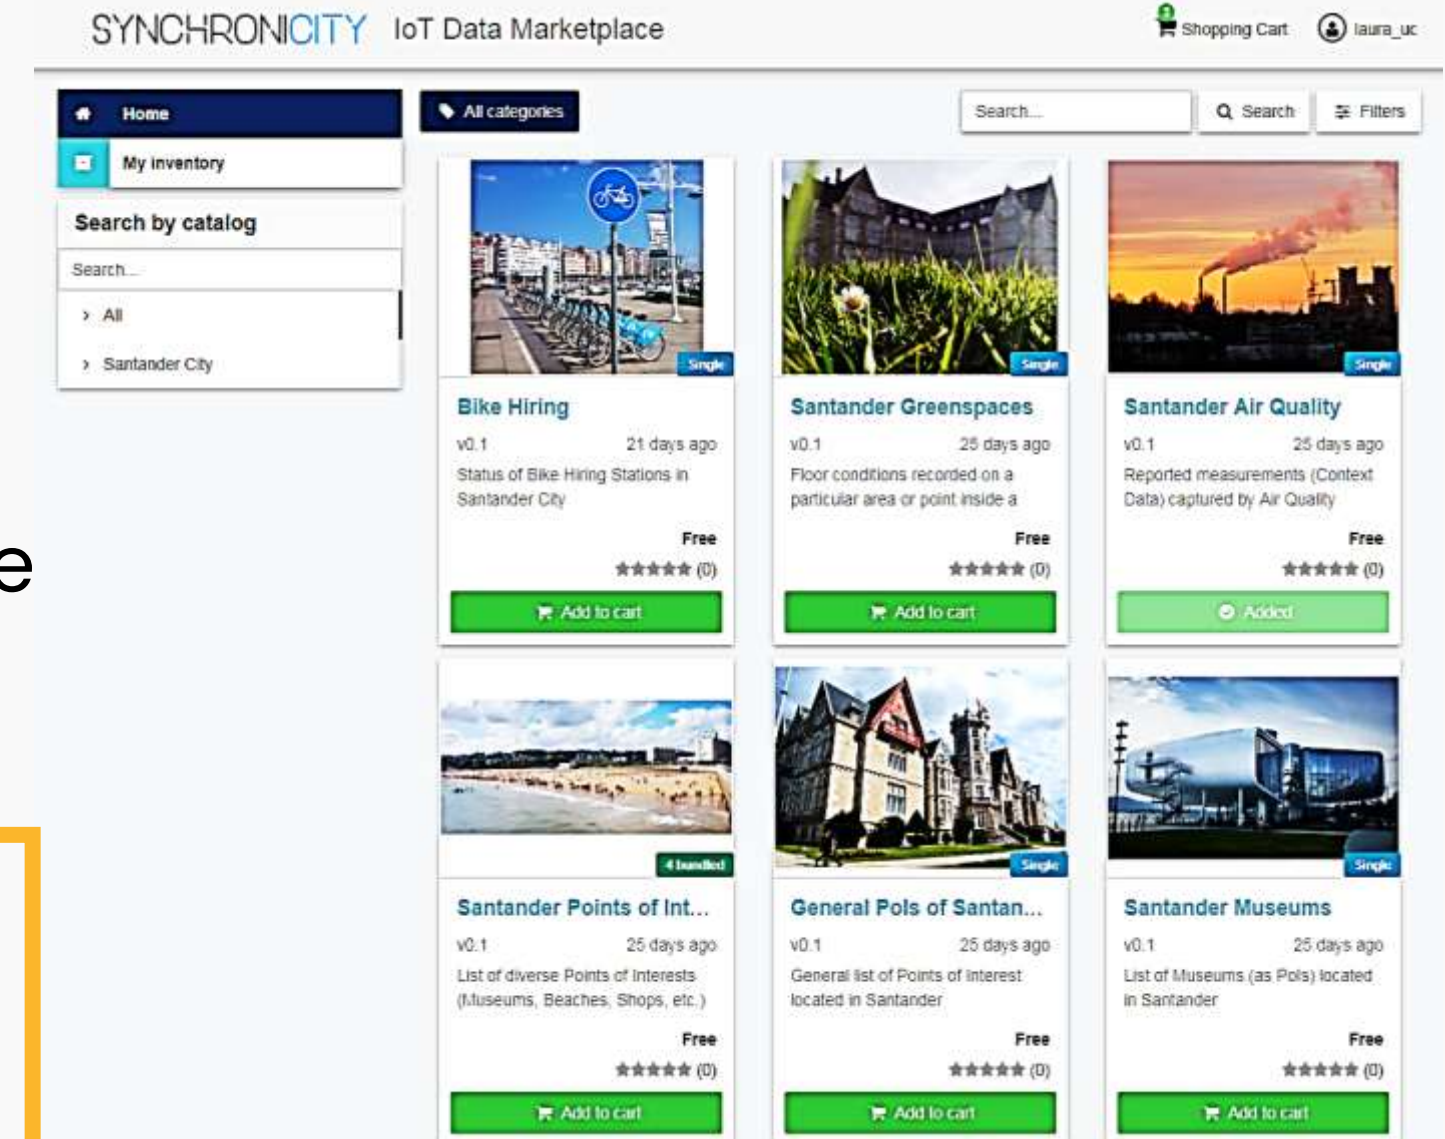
SYNCHRONICITY IoT Data Marketplace

Shopping Cart laura_uc

Home
My inventory

Search by catalog
Search...
All
Santander City

All categories

Search...
Search
Filters

Single
Bike Hiring
v0.1 21 days ago
Status of Bike Hiring Stations in Santander City
Free
(0)
Add to cart

Single
Santander Greenspaces
v0.1 25 days ago
Floor conditions recorded on a particular area or point inside a
Free
(0)
Add to cart

Single
Santander Air Quality
v0.1 25 days ago
Reported measurements (Context Data) captured by Air Quality
Free
(0)
Added

4 bundled
Santander Points of Int...
v0.1 25 days ago
List of diverse Points of Interests (Museums, Beaches, Shops, etc.)
Free
(0)
Add to cart

Single
General PoIs of Santan...
v0.1 25 days ago
General list of Points of Interest located in Santander
Free
(0)
Add to cart

Single
Santander Museums
v0.1 25 days ago
List of Museums (as PoIs) located in Santander
Free
(0)
Add to cart

e